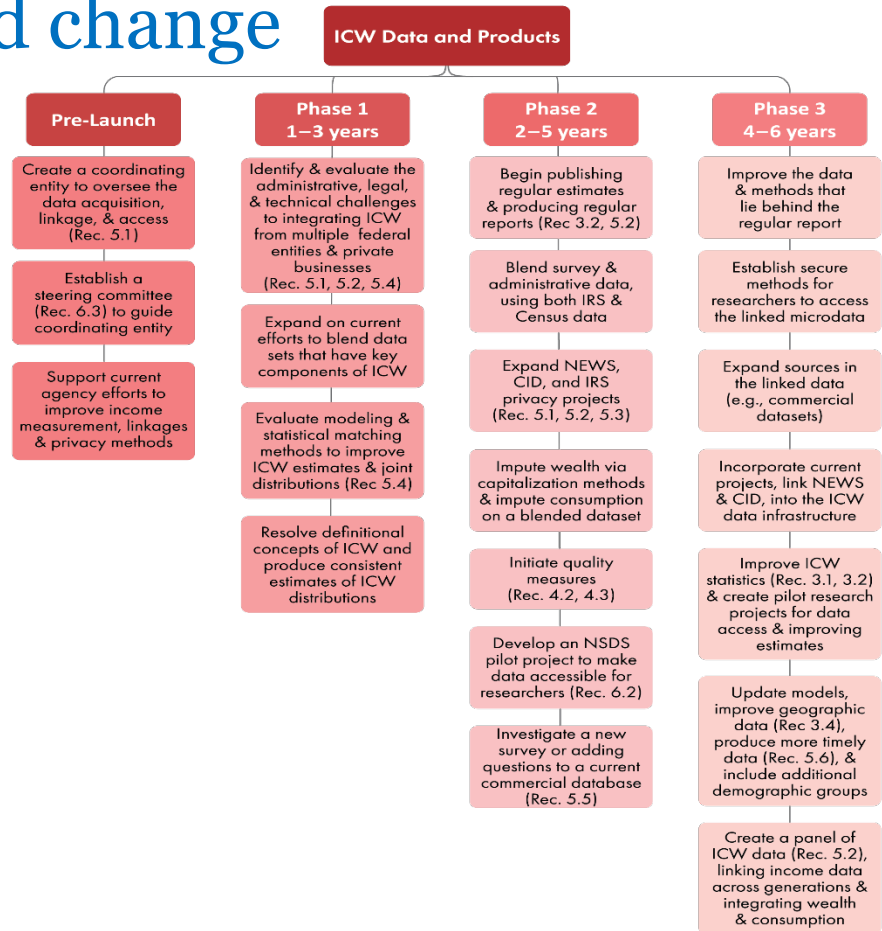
d change

ICW Data and Products

Pre-Launch

Create a coordinating entity to oversee the data acquisition, linkage, & access (Rec. 5.1)

Establish a steering committee (Rec. 6.3) to guide coordinating entity

Support current agency efforts to improve income measurement, linkages & privacy methods

Phase 1
1–3 years

Identify & evaluate the administrative, legal, & technical challenges to integrating ICW from multiple federal entities & private businesses (Rec. 5.1, 5.2, 5.4)

Expand on current efforts to blend data sets that have key components of ICW

Evaluate modeling & statistical matching methods to improve ICW estimates & joint distributions (Rec 5.4)

Resolve definitional concepts of ICW and produce consistent estimates of ICW distributions

Phase 2
2–5 years

Begin publishing regular estimates & producing regular reports (Rec 3.2, 5.2)

Blend survey & administrative data, using both IRS & Census data

Expand NEWS, CID, and IRS privacy projects (Rec. 5.1, 5.2, 5.3)

Impute wealth via capitalization methods & impute consumption on a blended dataset

Initiate quality measures (Rec. 4.2, 4.3)

Develop an NSDS pilot project to make data accessible for researchers (Rec. 6.2)

Investigate a new survey or adding questions to a current commercial database (Rec. 5.5)

Phase 3
4–6 years

Improve the data & methods that lie behind the regular report

Establish secure methods for researchers to access the linked microdata

Expand sources in the linked data (e.g., commercial datasets)

Incorporate current projects, link NEWS & CID, into the ICW data infrastructure

Improve ICW statistics (Rec. 3.1, 3.2) & create pilot research projects for data access & improving estimates

Update models, improve geographic data (Rec 3.4), produce more timely data (Rec. 5.6), & include additional demographic groups

Create a panel of ICW data (Rec. 5.2), linking income data across generations & integrating wealth & consumption